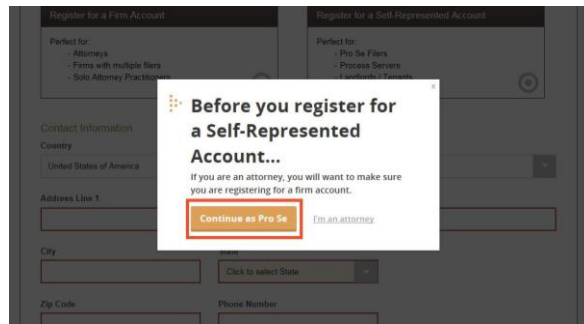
Register for a Firm Account

Perfect for:
- Attorneys
- Firms with multiple filers
- Solo Attorney Practitioners

Register for a Self-Represented Account

Perfect for:
- Pro Se Filers
- Process Servers
- Landlords / Tenants

Contact Information

Country

United States of America

Address Line 1

City

State

Click to select State

Zip Code

Phone Number

×

Before you register for a Self-Represented Account...

If you are an attorney, you will want to make sure you are registering for a firm account.

Continue as Pro Se

I'm an attorney